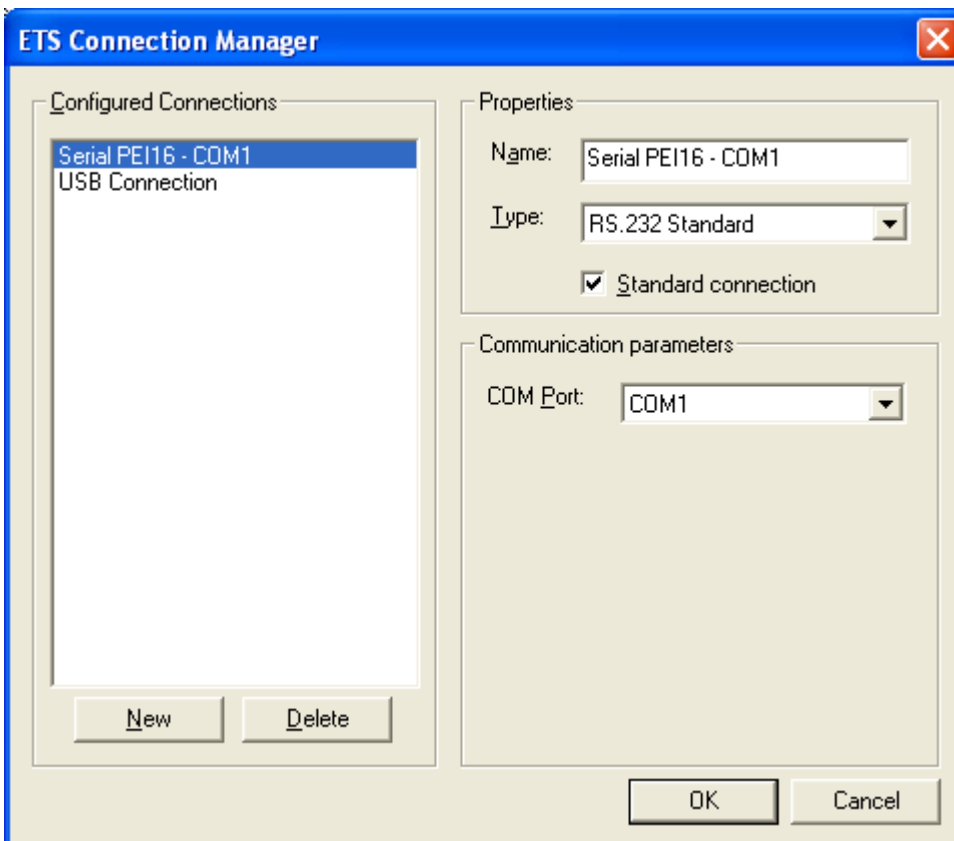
ETS Connection Manager

Configured Connections

Serial PEI16 - COM1
USB Connection

New
Delete

Properties

Name: Serial PEI16 - COM1

Type: RS.232 Standard

Standard connection

Communication parameters

COM Port: COM1

OK
Cancel